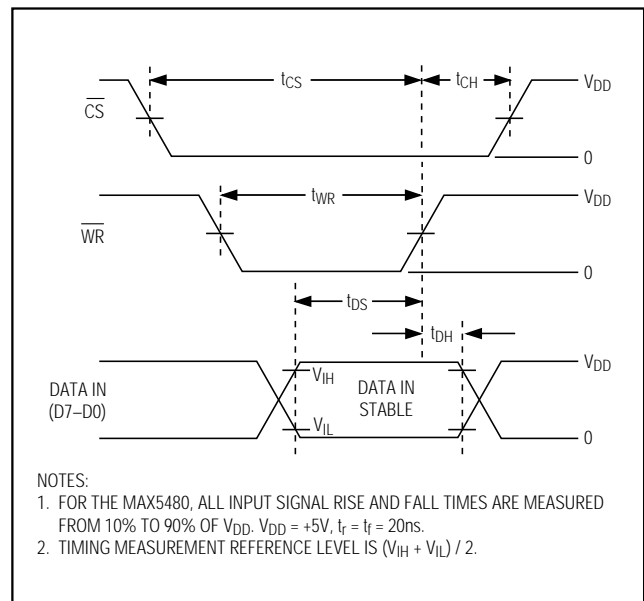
$t_{CS}$

$t_{CH}$

$\overline{CS}$

$V_{DD}$

0

$t_{WR}$

$\overline{WR}$

$V_{DD}$

0

$t_{DS}$

$t_{DH}$

$V_{IH}$

DATA IN (D7–D0)

DATA IN STABLE

$V_{IL}$

$V_{DD}$

0

NOTES:
1. FOR THE MAX5480, ALL INPUT SIGNAL RISE AND FALL TIMES ARE MEASURED FROM 10% TO 90% OF $V_{DD}$. $V_{DD}$ = +5V, $t_r$ = $t_f$ = 20ns.
2. TIMING MEASUREMENT REFERENCE LEVEL IS ($V_{IH}$ + $V_{IL}$) / 2.